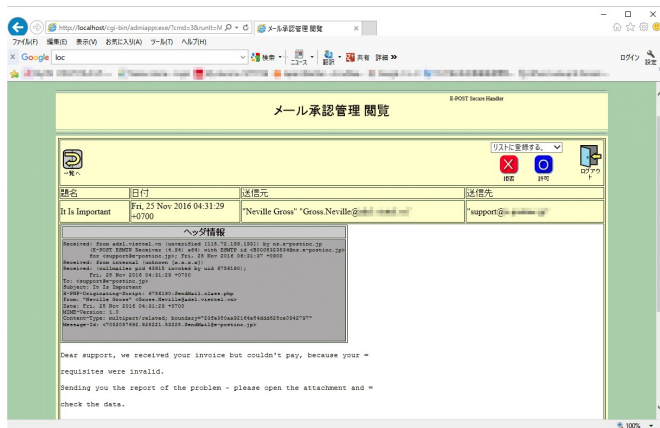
http://localhost/cgi-bin/admiapp.exe?cmd=38runit=M
メール承認管理 閲覧
ファイル(F) 編集(E) 表示(V) お気に入り(A) ツール(T) ヘルプ(H)
Google loc
検索 ニュース 翻訳 共有 詳細 »
ログイン 設定

メール承認管理 閲覧
E-POST Secure Handler

一覧へ
リストに登録する。
拒否 許可 ログアウト

| 題名 | 日付 | 送信元 | 送信先 |
|---|---|---|---|
| It Is Important | Fri, 25 Nov 2016 04:31:29 +0700 | "Neville Gross" "Gross.Neville@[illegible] | "support@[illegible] |

ヘッダ情報
Received: from adsl.viettel.vn (unverified [115.72.150.1501]) by ns.e-postinc.jp (E-POST ESMTP Receiver (4.84) x86) with ESMTP id <B0000230348ns.e-postinc.jp> for <support@e-postinc.jp>; Fri, 25 Nov 2016 06:31:37 +0900
Received: from internal (unknown [x.x.x.x])
Received: (nullmailer pid 40915 invoked by uid 8736190); Fri, 25 Nov 2016 04:31:29 +0700
To: <support@e-postinc.jp>
Subject: It Is Important
X-PHP-Originating-Script: 8736190:SendMail.class.php
From: "Neville Gross" <Gross.Neville@adsl.viettel.vn>
Date: Fri, 25 Nov 2016 04:31:29 +0700
MIME-Version: 1.0
Content-Type: multipart/related; boundary="205e050aa92164a84dd6d25ce094279"
Message-Id: <7002087692.626221.53220.SendMail@e-postinc.jp>

Dear support, we received your invoice but couldn't pay, because your =

requisites were invalid.

Sending you the report of the problem - please open the attachment and =

check the data.

100%